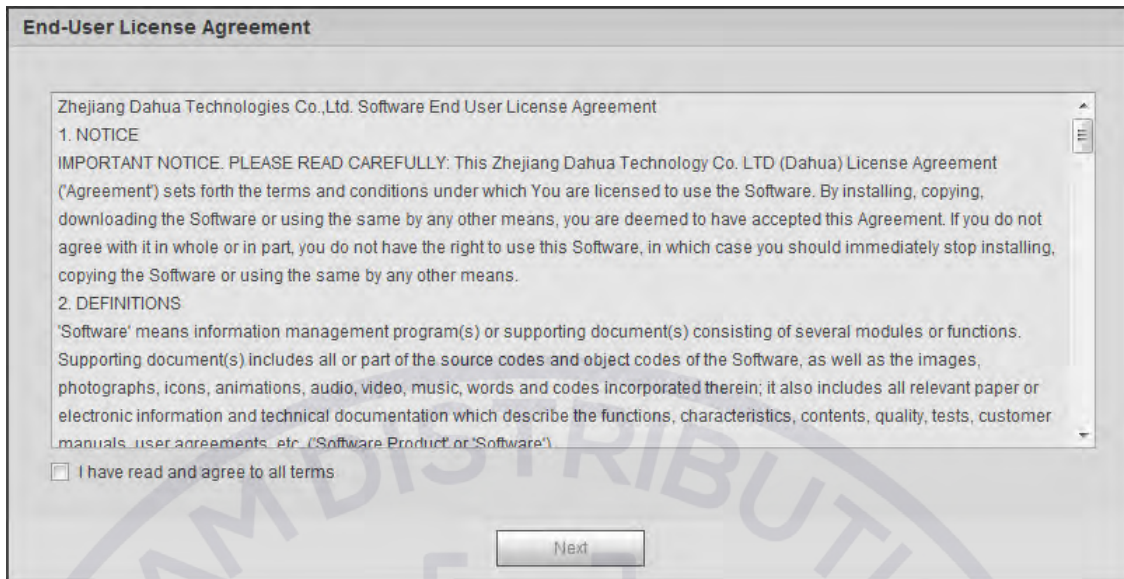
End-User License Agreement

Zhejiang Dahua Technologies Co.,Ltd. Software End User License Agreement
1. NOTICE
IMPORTANT NOTICE. PLEASE READ CAREFULLY: This Zhejiang Dahua Technology Co. LTD (Dahua) License Agreement ('Agreement') sets forth the terms and conditions under which You are licensed to use the Software. By installing, copying, downloading the Software or using the same by any other means, you are deemed to have accepted this Agreement. If you do not agree with it in whole or in part, you do not have the right to use this Software, in which case you should immediately stop installing, copying the Software or using the same by any other means.
2. DEFINITIONS
'Software' means information management program(s) or supporting document(s) consisting of several modules or functions. Supporting document(s) includes all or part of the source codes and object codes of the Software, as well as the images, photographs, icons, animations, audio, video, music, words and codes incorporated therein; it also includes all relevant paper or electronic information and technical documentation which describe the functions, characteristics, contents, quality, tests, customer manuals, user agreements, etc. ('Software Product' or 'Software')

I have read and agree to all terms

Next

DISTRIBUT